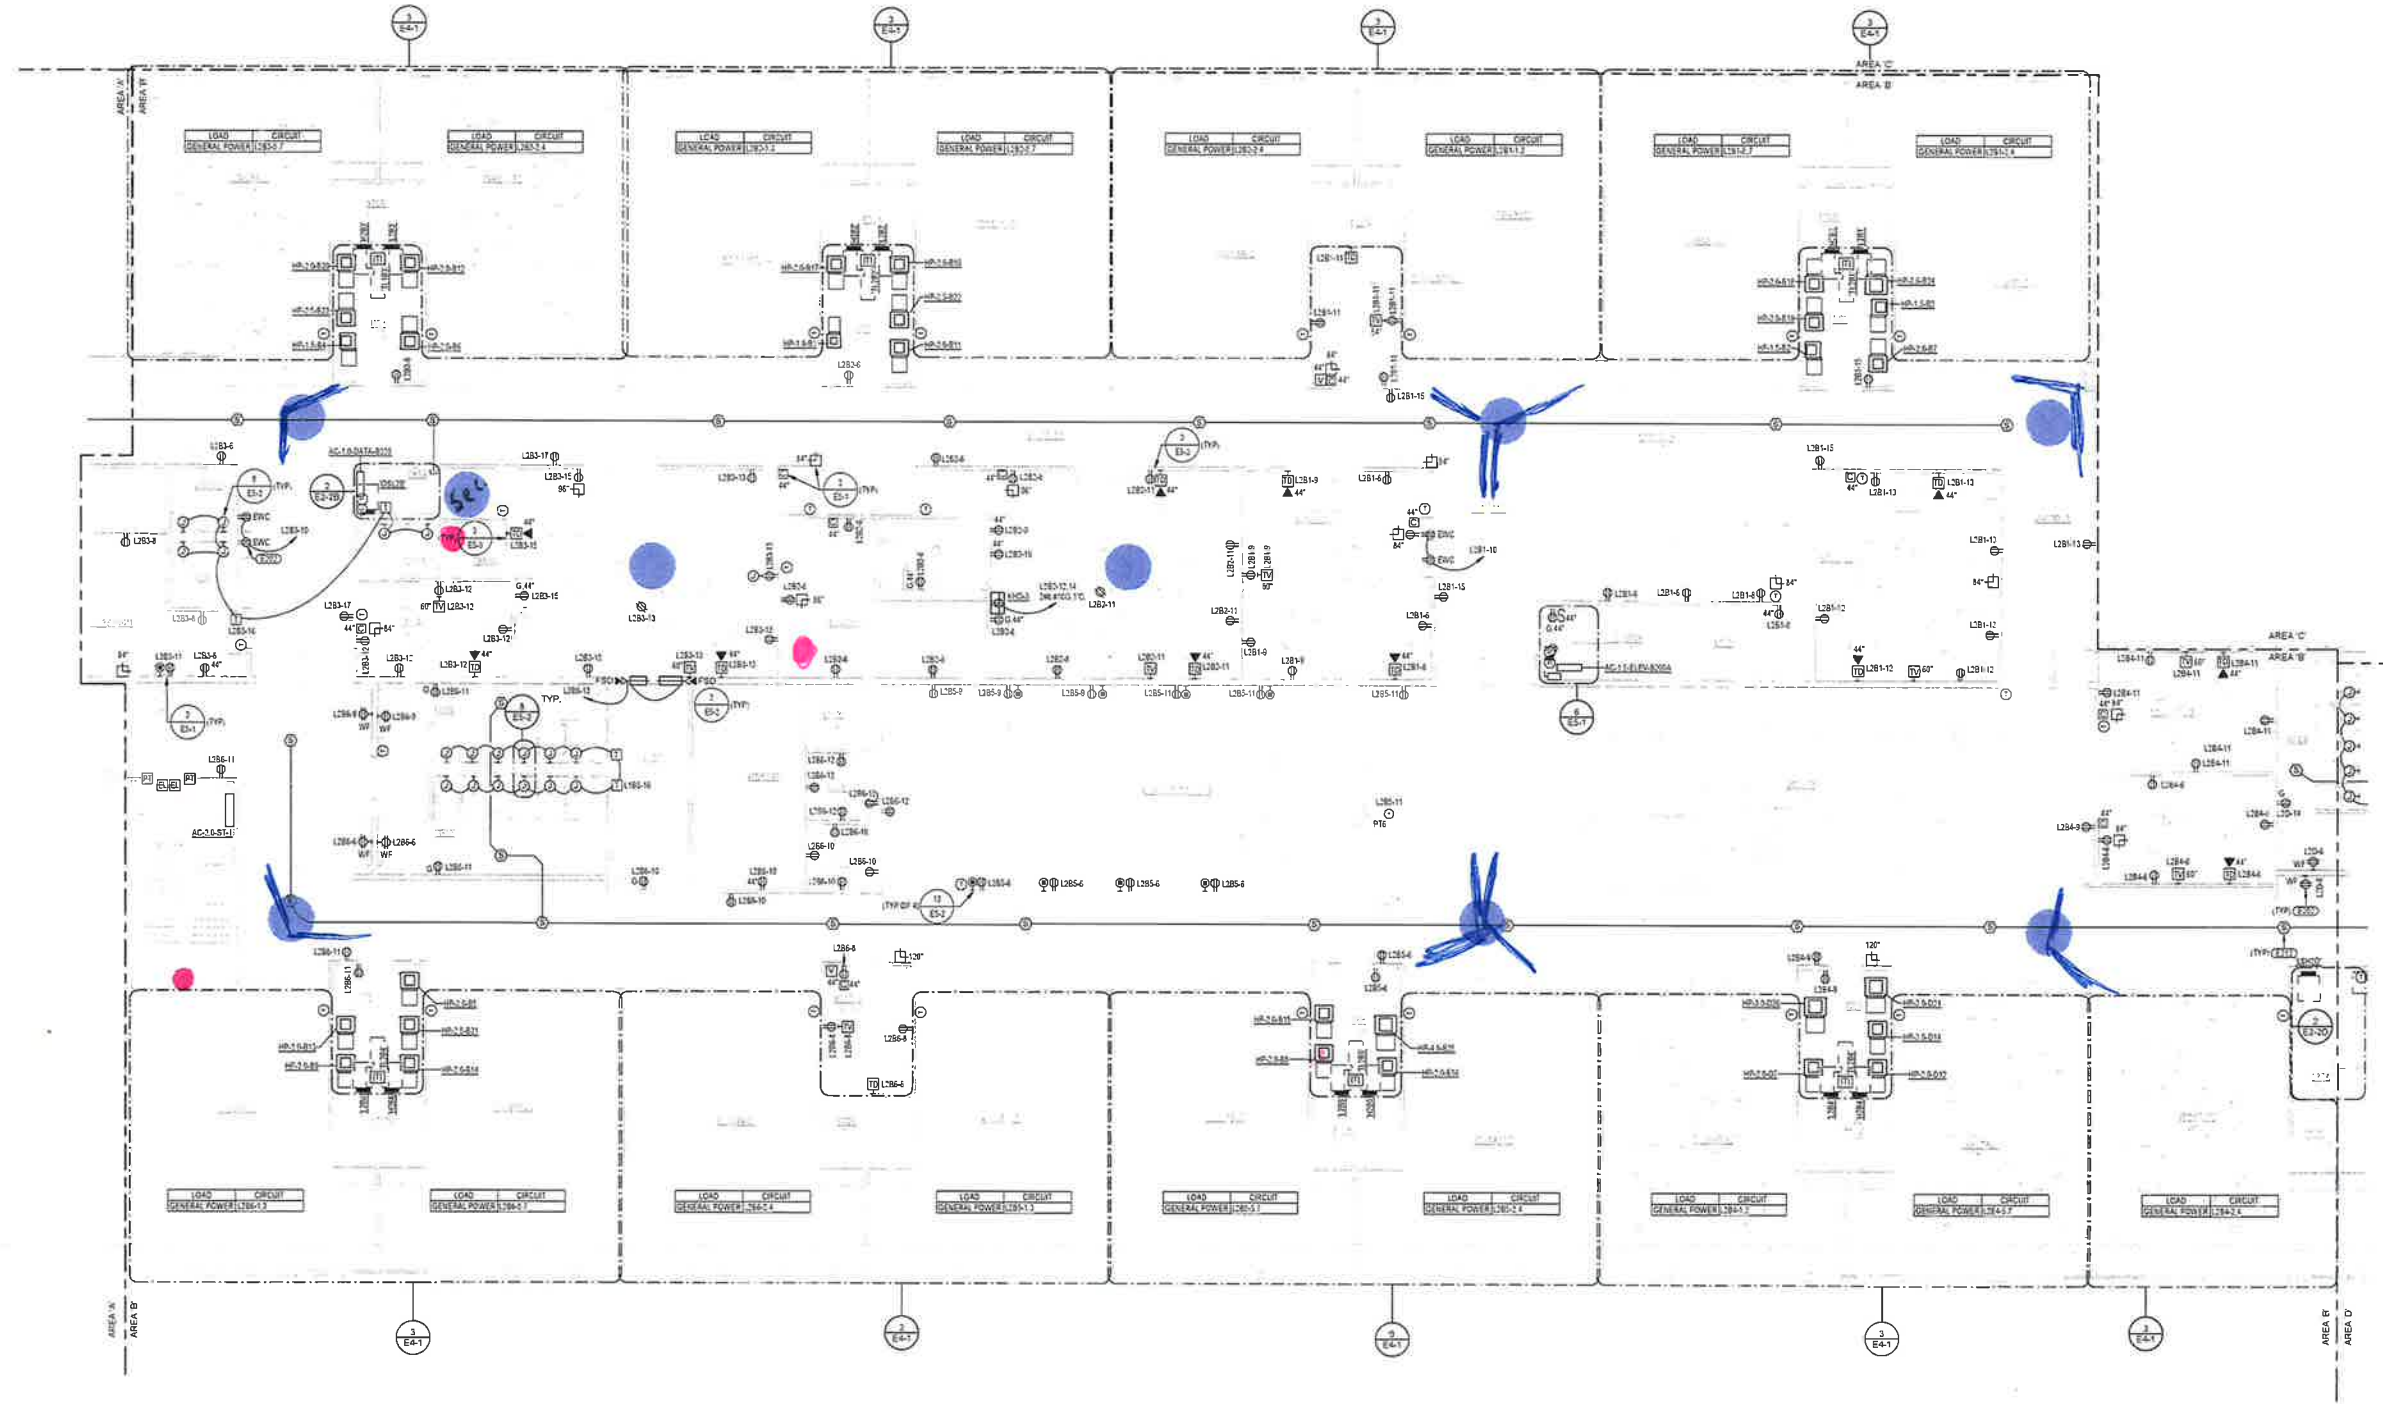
AREA 'A'
AREA 'B'
AREA 'C'
AREA 'B'

| LOAD | CIRCUIT |
|---|---|
| GENERAL POWER | L2B3-5,7 |

| LOAD | CIRCUIT |
|---|---|
| GENERAL POWER | L2B3-2,4 |

| LOAD | CIRCUIT |
|---|---|
| GENERAL POWER | L2B3-1,3 |

| LOAD | CIRCUIT |
|---|---|
| GENERAL POWER | L2B2-5,7 |

| LOAD | CIRCUIT |
|---|---|
| GENERAL POWER | L2B2-2,4 |

| LOAD | CIRCUIT |
|---|---|
| GENERAL POWER | L2B1-1,3 |

| LOAD | CIRCUIT |
|---|---|
| GENERAL POWER | L2B1-5,7 |

| LOAD | CIRCUIT |
|---|---|
| GENERAL POWER | L2B1-2,4 |

TYP.
EWC
EWC
FSO
FSO
AC-1-ELEV-B200A
AC-3-0-ST-1
AREA 'C'
AREA 'B'

| LOAD | CIRCUIT |
|---|---|
| GENERAL POWER | L2B6-1,3 |

| LOAD | CIRCUIT |
|---|---|
| GENERAL POWER | L2B6-5,7 |

| LOAD | CIRCUIT |
|---|---|
| GENERAL POWER | L2B6-2,4 |

| LOAD | CIRCUIT |
|---|---|
| GENERAL POWER | L2B5-1,3 |

| LOAD | CIRCUIT |
|---|---|
| GENERAL POWER | L2B5-5,7 |

| LOAD | CIRCUIT |
|---|---|
| GENERAL POWER | L2B5-2,4 |

| LOAD | CIRCUIT |
|---|---|
| GENERAL POWER | L2B4-1,3 |

| LOAD | CIRCUIT |
|---|---|
| GENERAL POWER | L2B4-5,7 |

| LOAD | CIRCUIT |
|---|---|
| GENERAL POWER | L2B4-2,4 |

AREA 'A'
AREA 'B'
AREA 'B'
AREA 'D'
E4-1